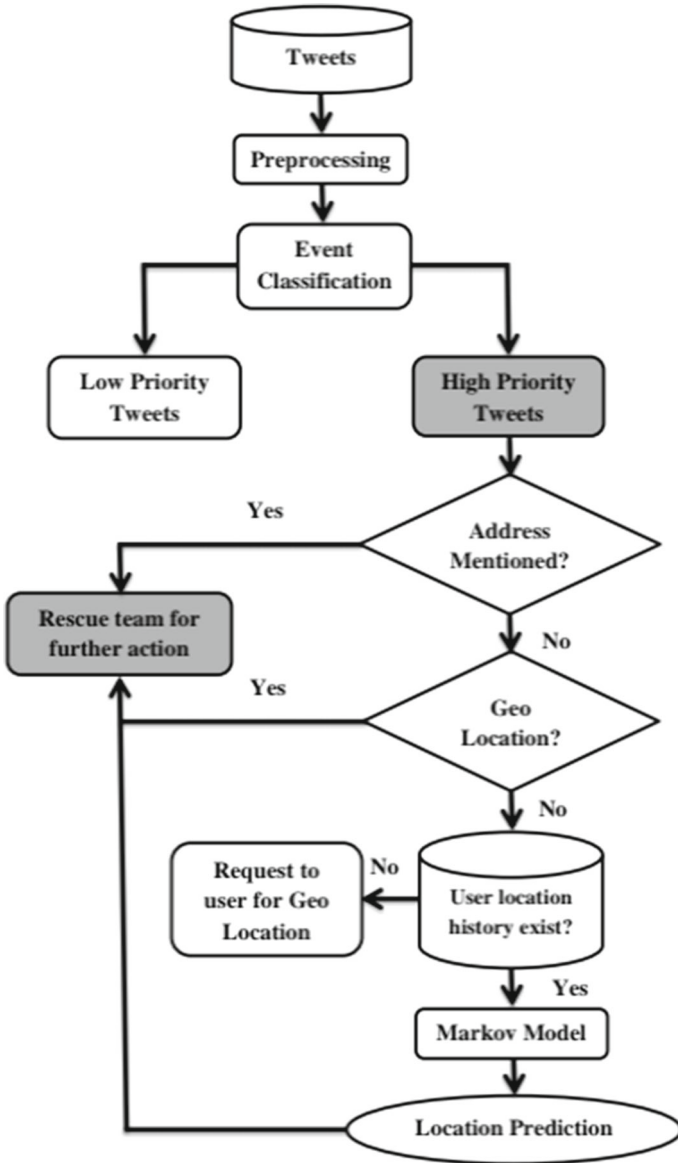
Tweets

Preprocessing

Event Classification

Low Priority Tweets

High Priority Tweets

Yes

Address Mentioned?

Rescue team for further action

No

Yes

Geo Location?

No

Request to user for Geo Location

No

User location history exist?

Yes

Markov Model

Location Prediction